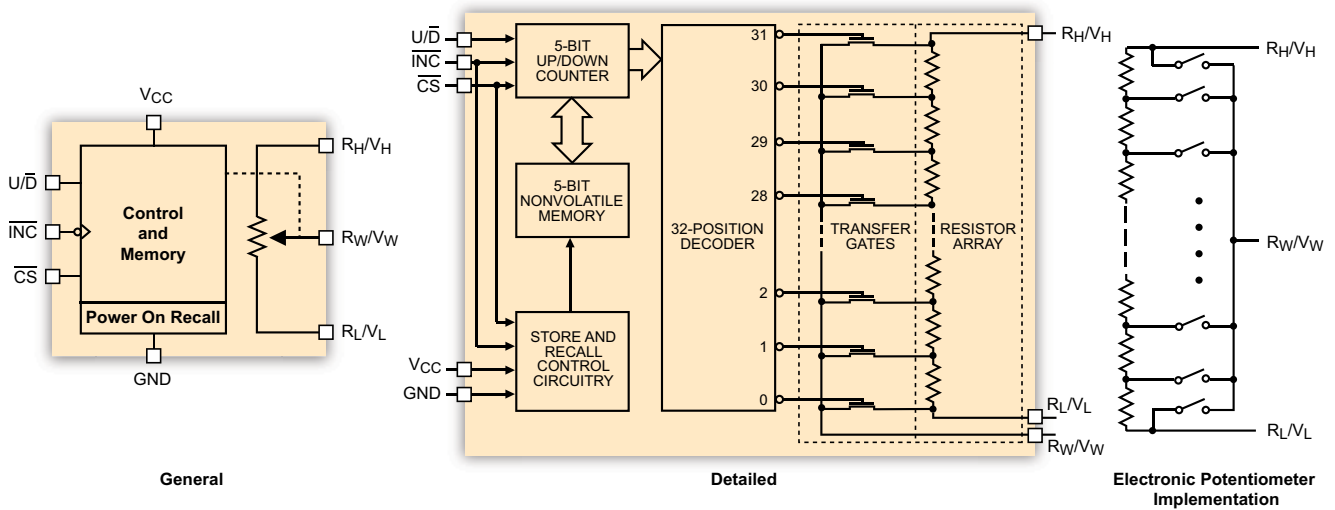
$V_{CC}$

$R_H/V_H$

$U/\overline{D}$

$\overline{INC}$

$\overline{CS}$

Control and Memory

$R_W/V_W$

Power On Recall

$R_L/V_L$

GND

General

$U/\overline{D}$

$\overline{INC}$

$\overline{CS}$

5-BIT UP/DOWN COUNTER

5-BIT NONVOLATILE MEMORY

STORE AND RECALL CONTROL CIRCUITRY

$V_{CC}$

GND

32-POSITION DECODER

31

30

29

28

2

1

0

TRANSFER GATES

RESISTOR ARRAY

$R_H/V_H$

$R_L/V_L$

$R_W/V_W$

Detailed

$R_H/V_H$

$R_W/V_W$

$R_L/V_L$

Electronic Potentiometer Implementation